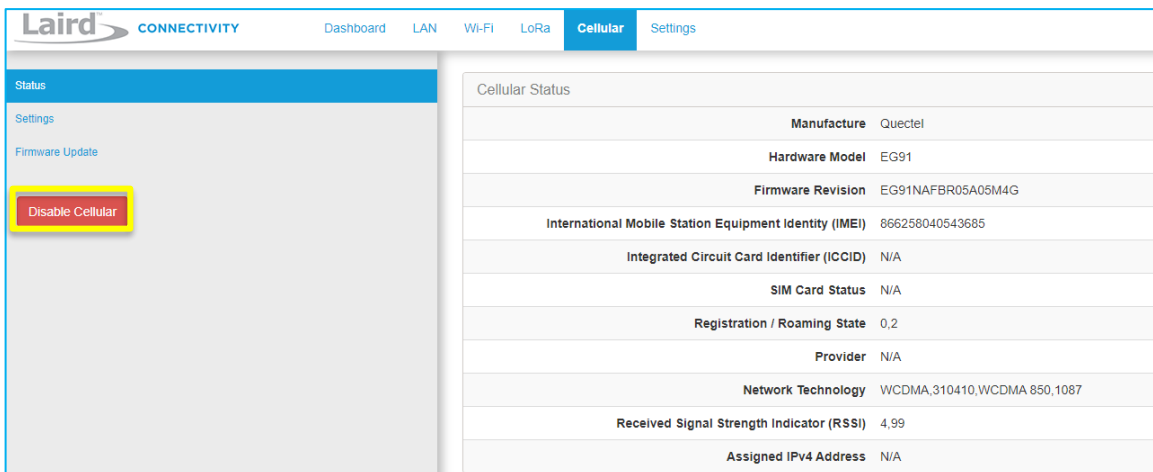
Laird™ CONNECTIVITY

Dashboard LAN Wi-Fi LoRa Cellular Settings

Status

Settings

Firmware Update

Disable Cellular

Cellular Status

| | |
|---|---|
| Manufacture | Quectel |
| Hardware Model | EG91 |
| Firmware Revision | EG91NAFBR05A05M4G |
| International Mobile Station Equipment Identity (IMEI) | 866258040543685 |
| Integrated Circuit Card Identifier (ICCID) | N/A |
| SIM Card Status | N/A |
| Registration / Roaming State | 0,2 |
| Provider | N/A |
| Network Technology | WCDMA,310410,WCDMA 850,1087 |
| Received Signal Strength Indicator (RSSI) | 4,99 |
| Assigned IPv4 Address | N/A |